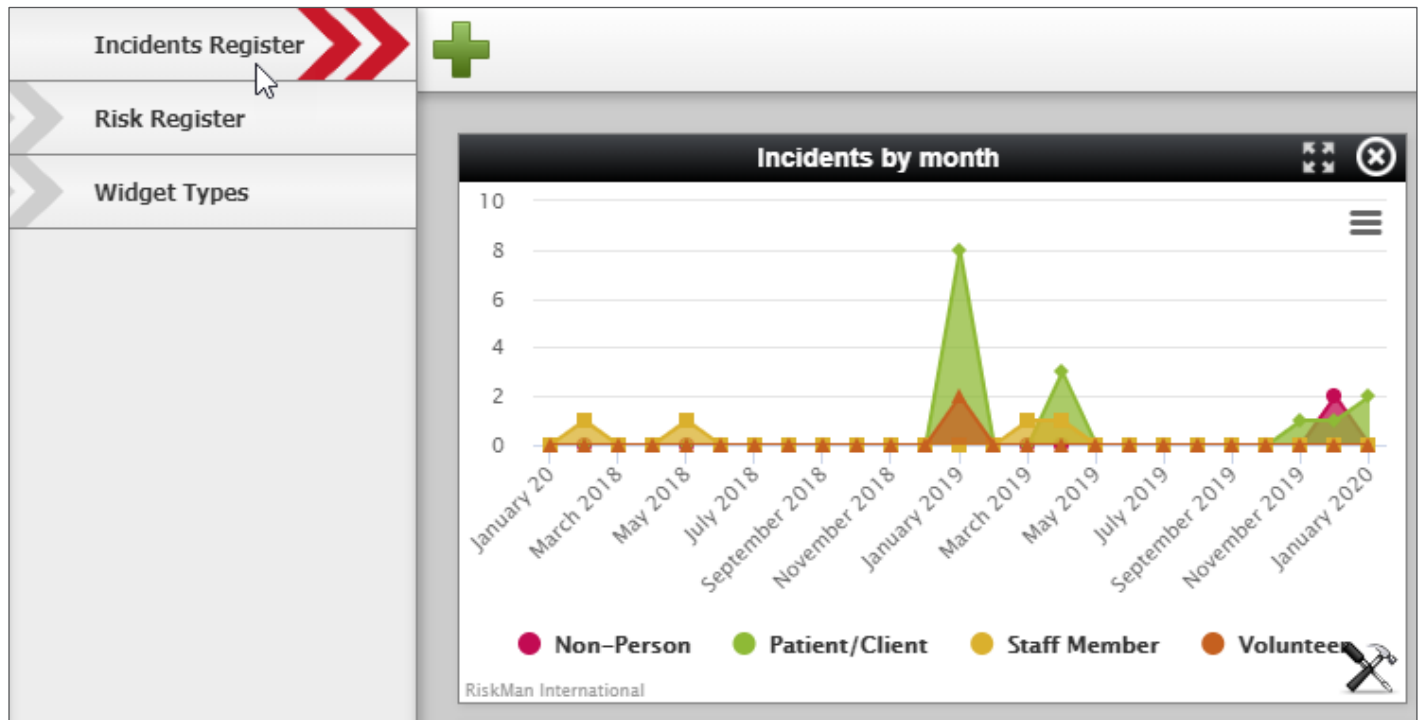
Incidents Register

Risk Register

Widget Types

Incidents by month

10
8
6
4
2
0

January 20
March 2018
May 2018
July 2018
September 2018
November 2018
January 2019
March 2019
May 2019
July 2019
September 2019
November 2019
January 2020

Non-Person
Patient/Client
Staff Member
Voluntee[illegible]

RiskMan International